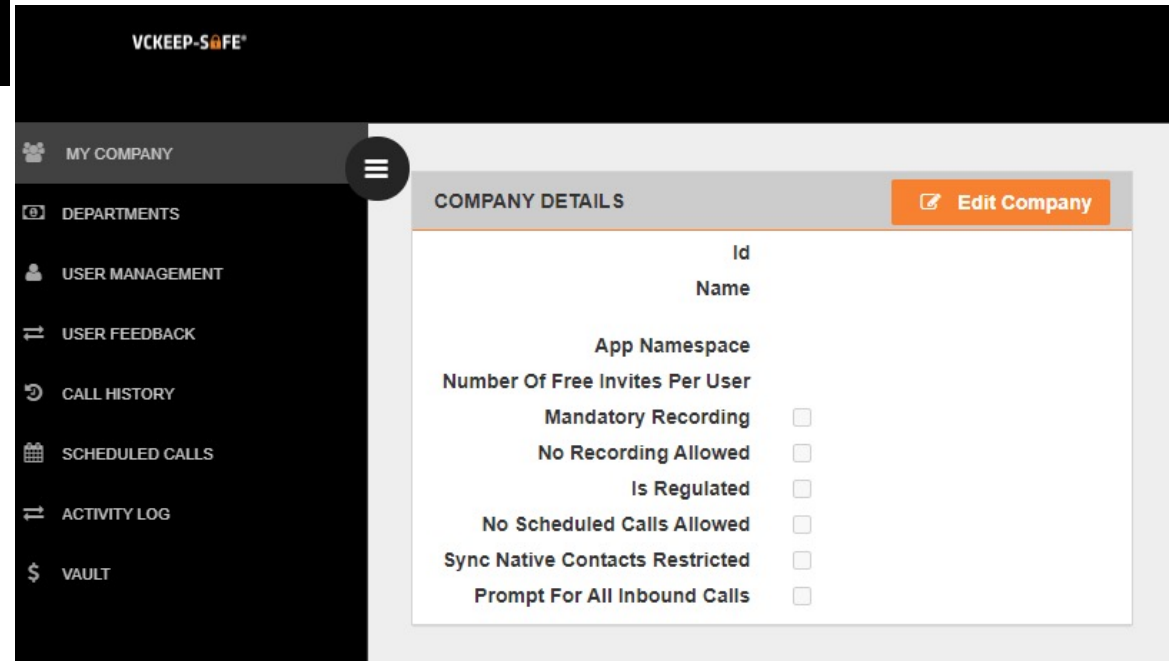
VCKEEP-SAFE®

MY COMPANY
DEPARTMENTS
USER MANAGEMENT
USER FEEDBACK
CALL HISTORY
SCHEDULED CALLS
ACTIVITY LOG
VAULT

COMPANY DETAILS

Edit Company

Id
Name
App Namespace
Number Of Free Invites Per User
Mandatory Recording
No Recording Allowed
Is Regulated
No Scheduled Calls Allowed
Sync Native Contacts Restricted
Prompt For All Inbound Calls